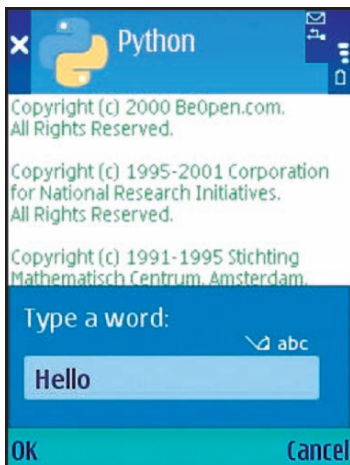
Python

Copyright (c) 2000 BeOpen.com.
All Rights Reserved.

Copyright (c) 1995-2001 Corporation for National Research Initiatives.
All Rights Reserved.

Copyright (c) 1991-1995 Stichting Mathematisch Centrum, Amsterdam.

Type a word:

abc

Hello

OK

Cancel